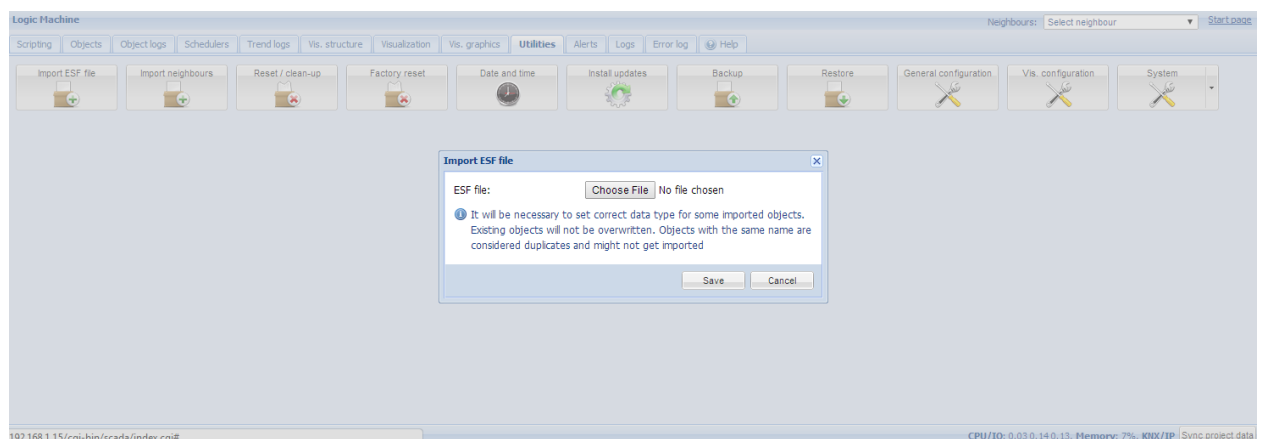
Logic Machine

Neighbours: Select neighbour Start page

Scripting Objects Object logs Schedulers Trend logs Vis. structure Visualization Vis. graphics Utilities Alerts Logs Error log Help

Import ESF file Import neighbours Reset / clean-up Factory reset Date and time Install updates Backup Restore General configuration Vis. configuration System

Import ESF file

ESF file: Choose File No file chosen

It will be necessary to set correct data type for some imported objects. Existing objects will not be overwritten. Objects with the same name are considered duplicates and might not get imported

Save Cancel

192.168.1.15/cgi-bin/scada/index.cgi#

CPU/IO: 0.03 0.14 0.13, Memory: 7%, KNX/IP Sync project data